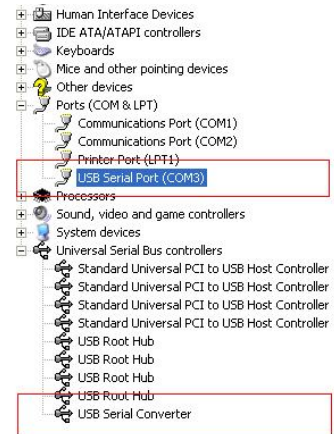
Human Interface Devices
IDE ATA/ATAPI controllers
Keyboards
Mice and other pointing devices
Other devices
Ports (COM & LPT)
Communications Port (COM1)
Communications Port (COM2)
Printer Port (LPT1)
USB Serial Port (COM3)
Processors
Sound, video and game controllers
System devices
Universal Serial Bus controllers
Standard Universal PCI to USB Host Controller
Standard Universal PCI to USB Host Controller
Standard Universal PCI to USB Host Controller
Standard Universal PCI to USB Host Controller
USB Root Hub
USB Root Hub
USB Root Hub
USB Root Hub
USB Serial Converter